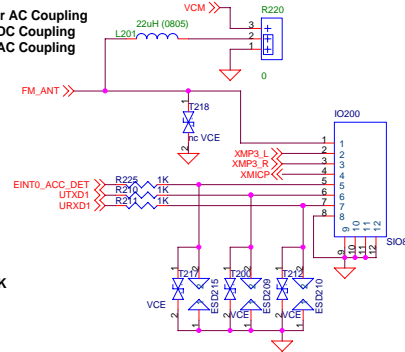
r AC Coupling
DC Coupling
AC Coupling

VCM
R220
3
2
1
22uH (0805)
L201
1
2
0

FM_ANT
T218
nc VCE

IO200
1
2
3
4
5
6
7
8
XMP3_L
XMP3_R
XMICP
1
2
3
4
5
6
7
8

EINT0_ACC_DET
UTXD1
URXD1
R225 1K
R210 1K
R211 1K

9
10
11
12
9
10
11
12
SIO8

K
T217
T200
T212
VCE
ESD215
VCE
ESD209
VCE
ESD210
1
2
1
2
1
2
1
2
1
2
1
2